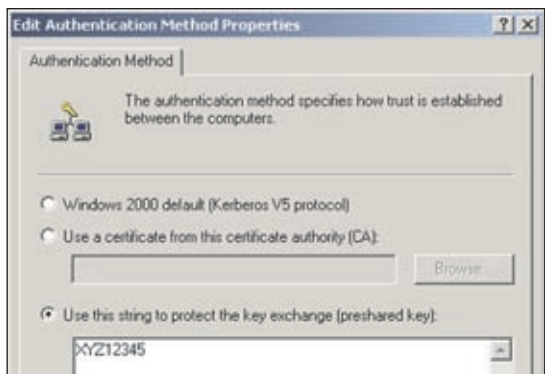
Edit Authentication Method Properties

? X

Authentication Method

The authentication method specifies how trust is established between the computers.

Windows 2000 default (Kerberos V5 protocol)

Use a certificate from this certificate authority (CA):

Browse...

Use this string to protect the key exchange (preshared key):

XYZ12345